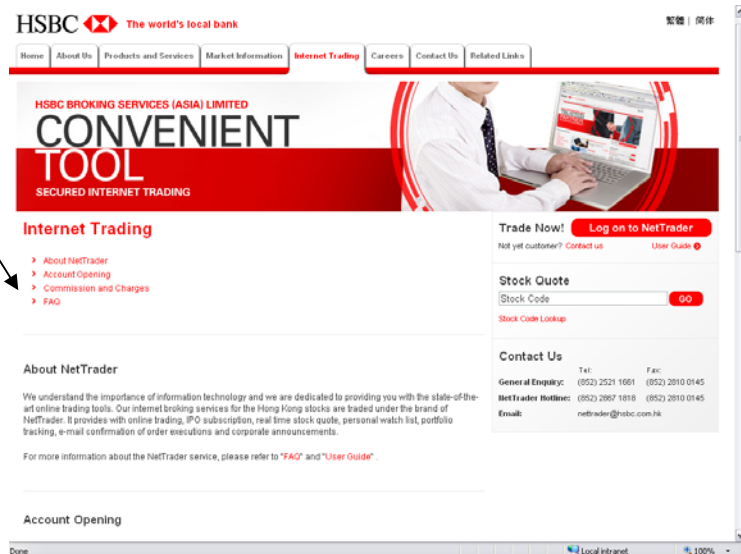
HSBC The world's local bank

繁體 | 简体

Home | About Us | Products and Services | Market Information | Internet Trading | Careers | Contact Us | Related Links

HSBC BROKING SERVICES (ASIA) LIMITED
CONVENIENT TOOL
SECURED INTERNET TRADING

Internet Trading

About NetTrader
Account Opening
Commission and Charges
FAQ

Trade Now! Log on to NetTrader
Not yet customer? Contact us
User Guide

Stock Quote
Stock Code GO
Stock Code Lookup

Contact Us

| | Tel: | Fax: |
|---|---|---|
| General Enquiry: | (852) 2521 1661 | (852) 2810 0145 |
| NetTrader Hotline: | (852) 2867 1818 | (852) 2810 0145 |
| Email: | nettrader@hsbc.com.hk | |

About NetTrader

We understand the importance of information technology and we are dedicated to providing you with the state-of-the-art online trading tools. Our internet broking services for the Hong Kong stocks are traded under the brand of NetTrader. It provides with online trading, IPO subscription, real time stock quote, personal watch list, portfolio tracking, e-mail confirmation of order executions and corporate announcements.

For more information about the NetTrader service, please refer to "FAQ" and "User Guide" .

Account Opening

Done
Local intranet
100%